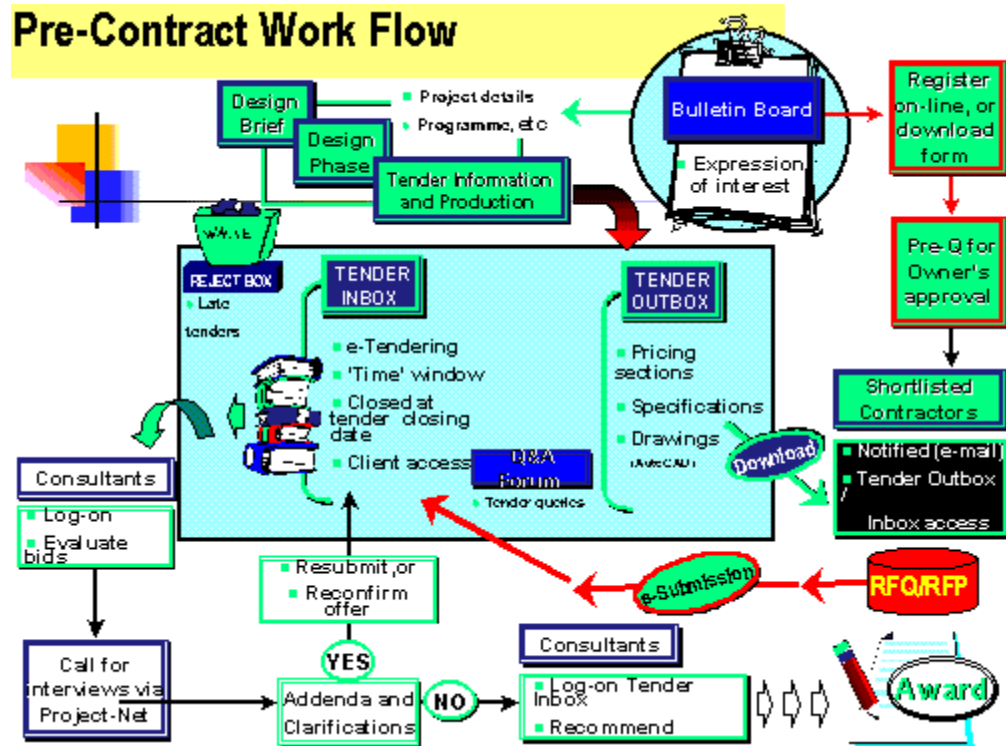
Pre-Contract Work Flow

Design Brief

Design Phase

Tender Information and Production

▪ Project details
▪ Programme, etc

Bulletin Board

▪ Expression of interest

Register on-line, or download form

Pre-Q for Owner's approval

Shortlisted Contractors

▪ Notified (e-mail)
▪ Tender Outbox / Inbox access

WASTE

REJECT BOX
▪ Late tenders

TENDER INBOX

▪ e-Tendering
▪ 'Time' window
▪ Closed at tender closing date
▪ Client access

Q&A Forum
▪ Tender queries

TENDER OUTBOX

▪ Pricing sections
▪ Specifications
▪ Drawings (AutoCAD)

Download

Consultants

▪ Log-on
▪ Evaluate bids

▪ Resubmit, or
▪ Reconfirm offer

YES

e-Submission

RFQ/RFP

Call for interviews via Project-Net

Addenda and Clarifications

NO

Consultants

▪ Log-on Tender Inbox
▪ Recommend

Award